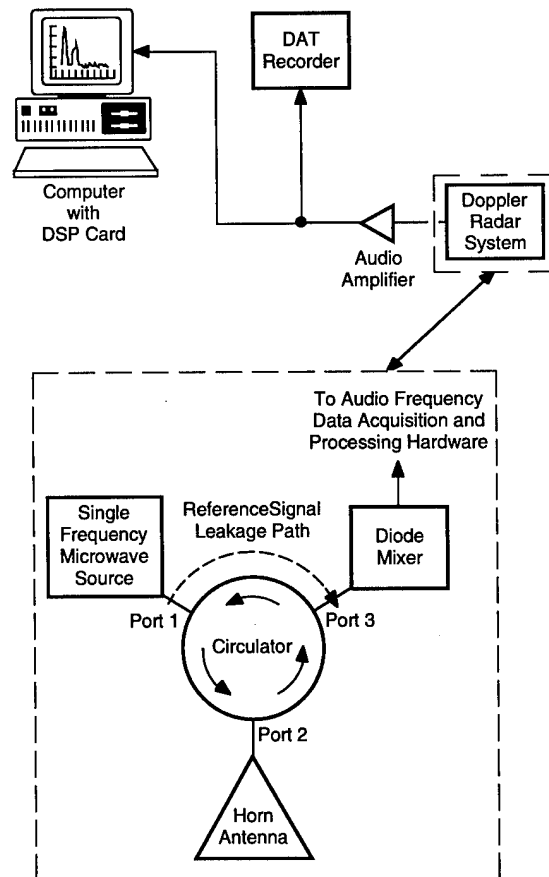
DAT Recorder

Computer with DSP Card

Audio Amplifier

Doppler Radar System

To Audio Frequency Data Acquisition and Processing Hardware

Single Frequency Microwave Source

ReferenceSignal Leakage Path

Diode Mixer

Port 1

Circulator

Port 3

Port 2

Horn Antenna